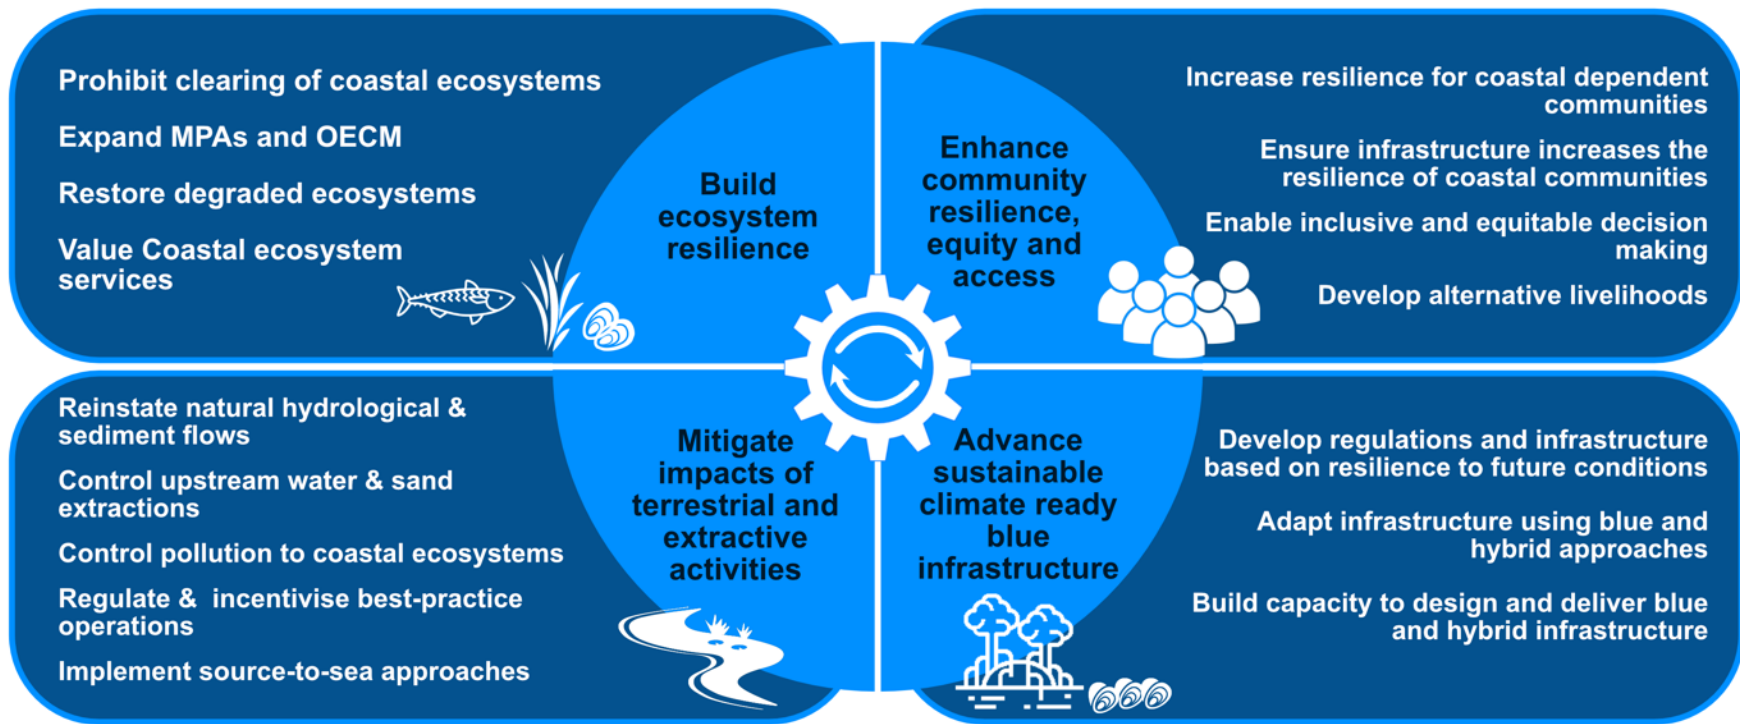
Prohibit clearing of coastal ecosystems

Expand MPAs and OECM

Restore degraded ecosystems

Value Coastal ecosystem services

Build ecosystem resilience

Enhance community resilience, equity and access

Increase resilience for coastal dependent communities

Ensure infrastructure increases the resilience of coastal communities

Enable inclusive and equitable decision making

Develop alternative livelihoods

Reinstate natural hydrological & sediment flows

Control upstream water & sand extractions

Control pollution to coastal ecosystems

Regulate & incentivise best-practice operations

Implement source-to-sea approaches

Mitigate impacts of terrestrial and extractive activities

Advance sustainable climate ready blue infrastructure

Develop regulations and infrastructure based on resilience to future conditions

Adapt infrastructure using blue and hybrid approaches

Build capacity to design and deliver blue and hybrid infrastructure